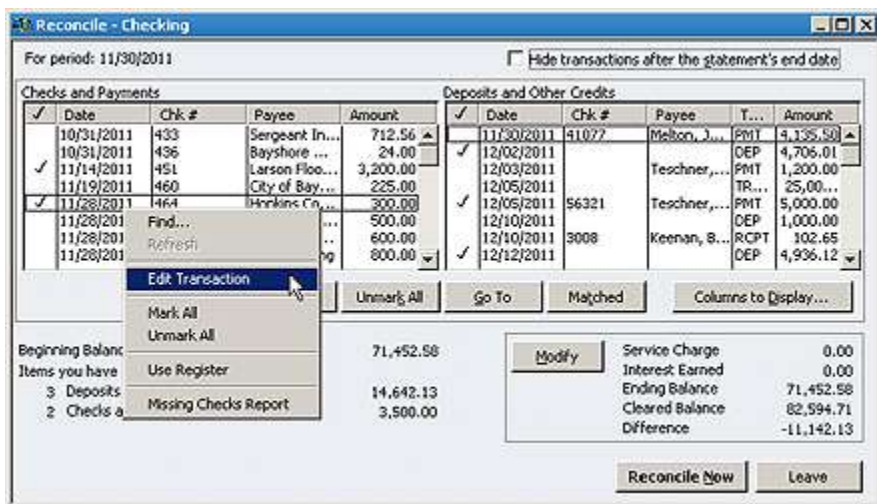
Reconcile - Checking

For period: 11/30/2011

Hide transactions after the statement's end date

Checks and Payments

| ✓ | Date | Chk # | Payee | Amount |
|---|---|---|---|---|
| | 10/31/2011 | 433 | Sergeant In... | 712.56 |
| | 10/31/2011 | 436 | Bayshore ... | 24.00 |
| ✓ | 11/14/2011 | 451 | Larson Floo... | 3,200.00 |
| | 11/19/2011 | 460 | City of Bay... | 225.00 |
| ✓ | 11/28/2011 | 464 | Hopkins Co... | 300.00 |
| | 11/28/201 | | ... | 500.00 |
| | 11/28/201 | | ... | 600.00 |
| | 11/28/201 | | ...g | 800.00 |

Deposits and Other Credits

| ✓ | Date | Chk # | Payee | T... | Amount |
|---|---|---|---|---|---|
| | 11/30/2011 | 41077 | Melton, J... | PMT | 4,135.50 |
| ✓ | 12/02/2011 | | | DEP | 4,706.01 |
| | 12/03/2011 | | Teschner,... | PMT | 1,200.00 |
| | 12/05/2011 | | | TR... | 25,00... |
| ✓ | 12/05/2011 | 56321 | Teschner,... | PMT | 5,000.00 |
| | 12/10/2011 | | | DEP | 1,000.00 |
| | 12/10/2011 | 3008 | Keenan, B... | RCPT | 102.65 |
| ✓ | 12/12/2011 | | | DEP | 4,936.12 |

Find...
Refresh
Edit Transaction
Mark All
Unmark All
Use Register
Missing Checks Report

Unmark All
Go To
Matched
Columns to Display...

Beginning Balanc
Items you have
3 Deposits
2 Checks a

71,452.58

14,642.13
3,500.00

Modify

Service Charge 0.00
Interest Earned 0.00
Ending Balance 71,452.58
Cleared Balance 82,594.71
Difference -11,142.13

Reconcile Now
Leave